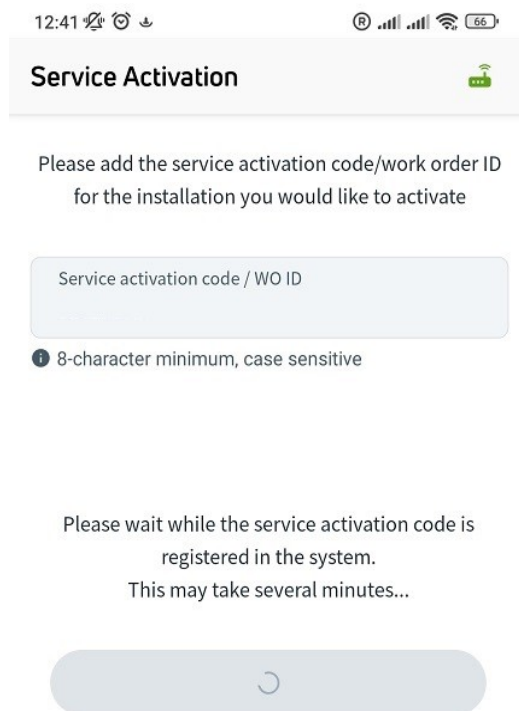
12:41

66

Service Activation

Please add the service activation code/work order ID for the installation you would like to activate

Service activation code / WO ID

8-character minimum, case sensitive

Please wait while the service activation code is registered in the system.
This may take several minutes...